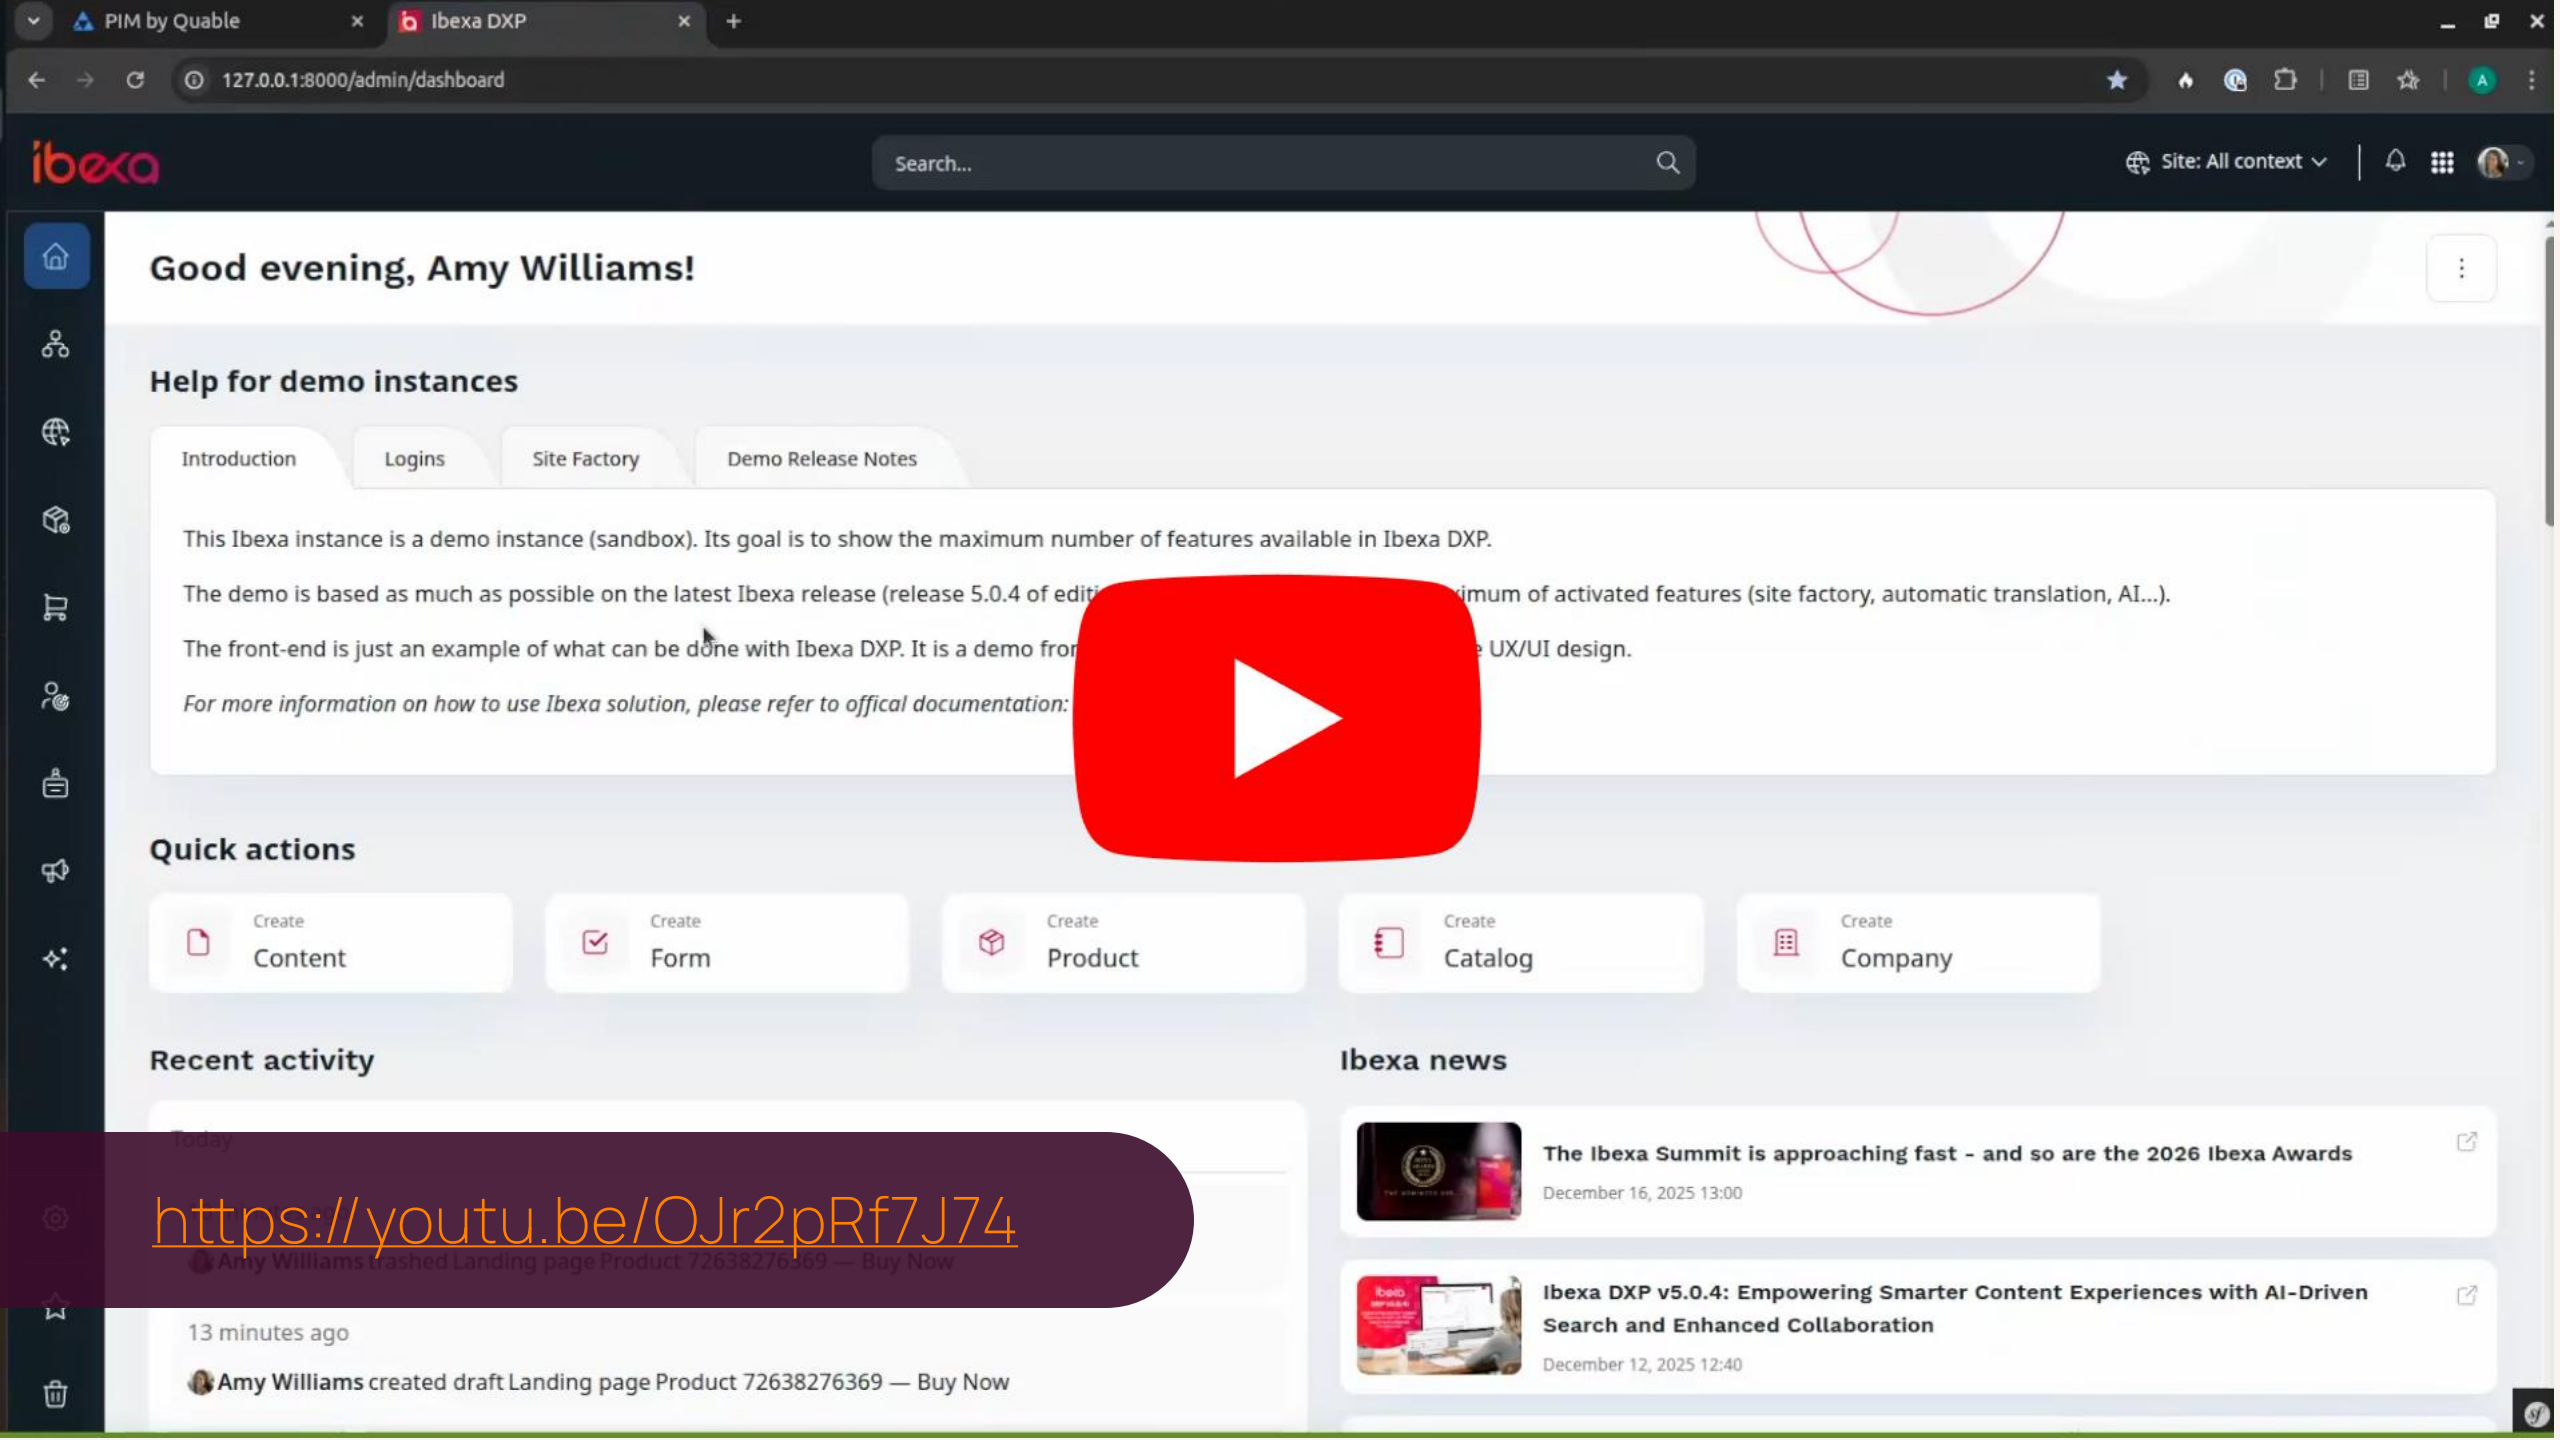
PIM by Quable
Ibexa DXP
127.0.0.1:8000/admin/dashboard

ibexa
Search...
Site: All context

Good evening, Amy Williams!

Help for demo instances

Introduction | Logins | Site Factory | Demo Release Notes

This Ibexa instance is a demo instance (sandbox). Its goal is to show the maximum number of features available in Ibexa DXP.

The demo is based as much as possible on the latest Ibexa release (release 5.0.4 of editi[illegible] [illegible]imum of activated features (site factory, automatic translation, AI...).

The front-end is just an example of what can be done with Ibexa DXP. It is a demo fro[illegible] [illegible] UX/UI design.

*For more information on how to use Ibexa solution, please refer to offical documentation:* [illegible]

Quick actions

Create
Content

Create
Form

Create
Product

Create
Catalog

Create
Company

Recent activity

Today

https://youtu.be/OJr2pRf7J74

Amy Williams trashed Landing page Product 72638276369 — Buy Now

13 minutes ago

Amy Williams created draft Landing page Product 72638276369 — Buy Now

Ibexa news

The Ibexa Summit is approaching fast - and so are the 2026 Ibexa Awards
December 16, 2025 13:00

Ibexa DXP v5.0.4: Empowering Smarter Content Experiences with AI-Driven Search and Enhanced Collaboration
December 12, 2025 12:40